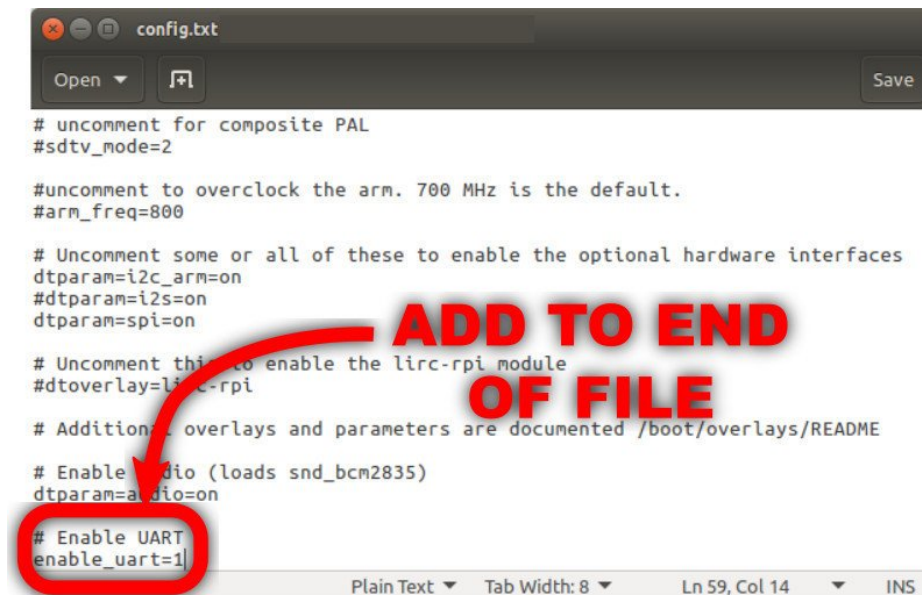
config.txt

Open ▾

Save

# uncomment for composite PAL
#sdtv_mode=2

#uncomment to overclock the arm. 700 MHz is the default.
#arm_freq=800

# Uncomment some or all of these to enable the optional hardware interfaces
dtparam=i2c_arm=on
#dtparam=i2s=on
dtparam=spi=on

ADD TO END OF FILE

# Uncomment th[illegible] enable the lirc-rpi module
#dtoverlay=l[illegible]-rpi

# Addition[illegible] overlays and parameters are documented /boot/overlays/README

# Enable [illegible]dio (loads snd_bcm2835)
dtparam=a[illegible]io=on

# Enable UART
enable_uart=1

Plain Text ▾ Tab Width: 8 ▾ Ln 59, Col 14 ▾ INS